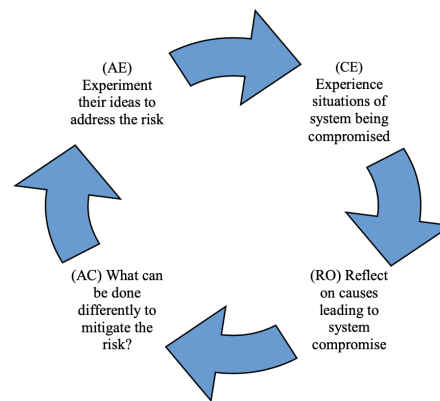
(AE)
Experiment their ideas to address the risk

(CE)
Experience situations of system being compromised

(RO) Reflect on causes leading to system compromise

(AC) What can be done differently to mitigate the risk?